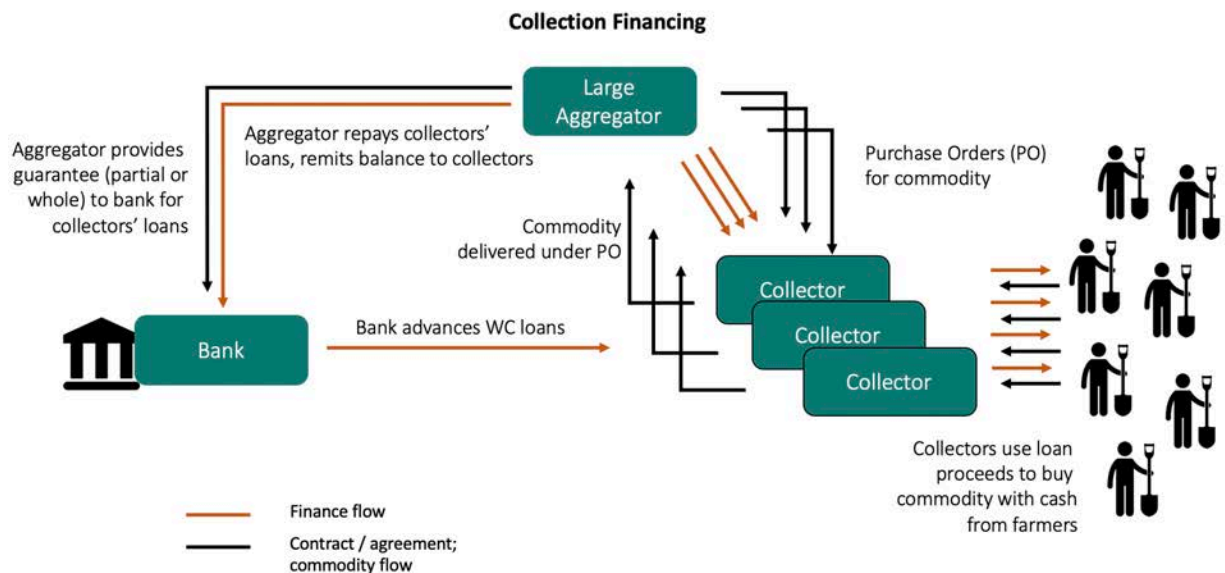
Collection Financing

Large Aggregator

Aggregator provides guarantee (partial or whole) to bank for collectors' loans

Aggregator repays collectors' loans, remits balance to collectors

Purchase Orders (PO) for commodity

Commodity delivered under PO

Collector

Collector

Collector

Bank

Bank advances WC loans

Collectors use loan proceeds to buy commodity with cash from farmers

Finance flow

Contract / agreement; commodity flow